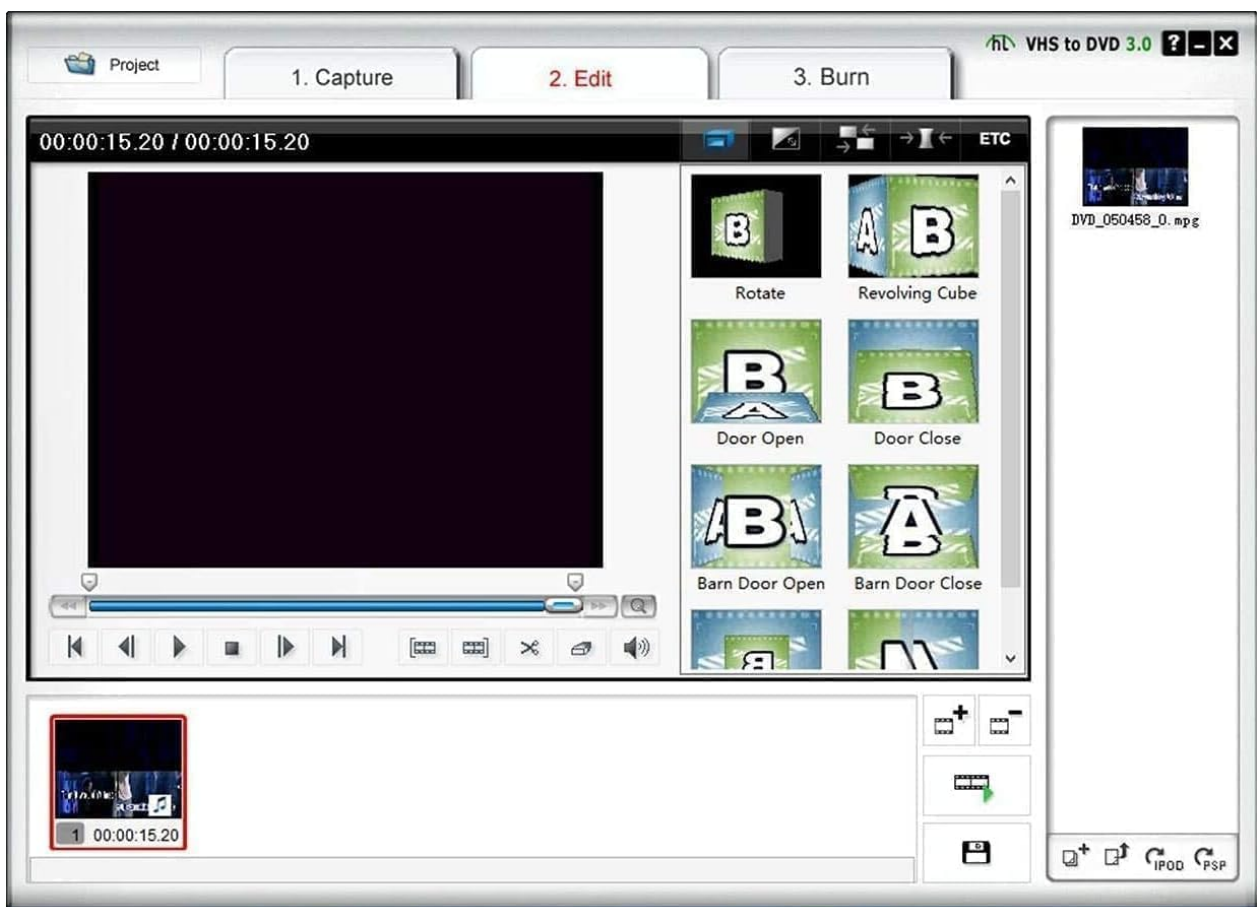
Project

1. Capture

2. Edit

3. Burn

VHS to DVD 3.0

00:00:15.20 / 00:00:15.20

ETC

Rotate

Revolving Cube

Door Open

Door Close

Barn Door Open

Barn Door Close

DVD_050458_0.mpg

1 00:00:15.20

IPOD

PSP